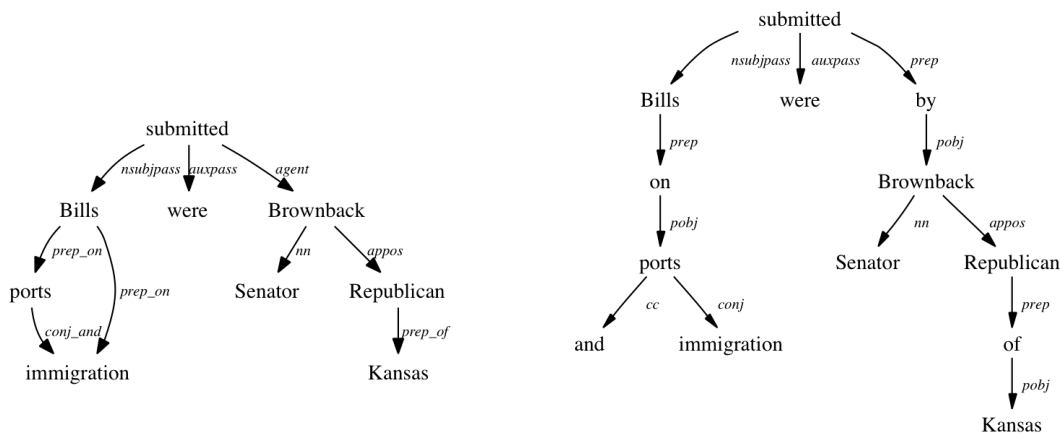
submitted
nsubjpass
auxpass
agent
Bills
were
Brownback
prep_on
prep_on
nn
appos
ports
Senator
Republican
conj_and
prep_of
immigration
Kansas

submitted
nsubjpass
auxpass
prep
Bills
were
by
prep
pobj
on
Brownback
pobj
nn
appos
ports
Senator
Republican
cc
conj
prep
and
immigration
of
pobj
Kansas